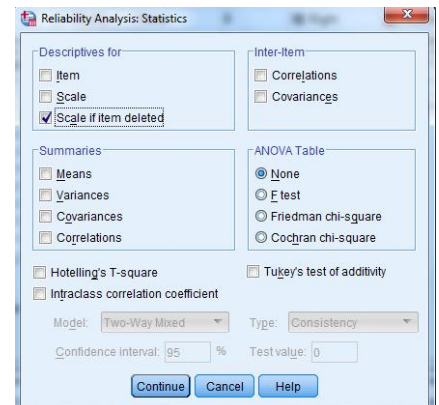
Reliability Analysis: Statistics

Descriptives for
Item
Scale
Scale if item deleted

Inter-Item
Correlations
Covariances

Summaries
Means
Variances
Covariances
Correlations

ANOVA Table
None
F test
Friedman chi-square
Cochran chi-square

Hotelling's T-square
Tukey's test of additivity
Intraclass correlation coefficient

Model: Two-Way Mixed
Type: Consistency
Confidence interval: 95 %
Test value: 0

Continue Cancel Help